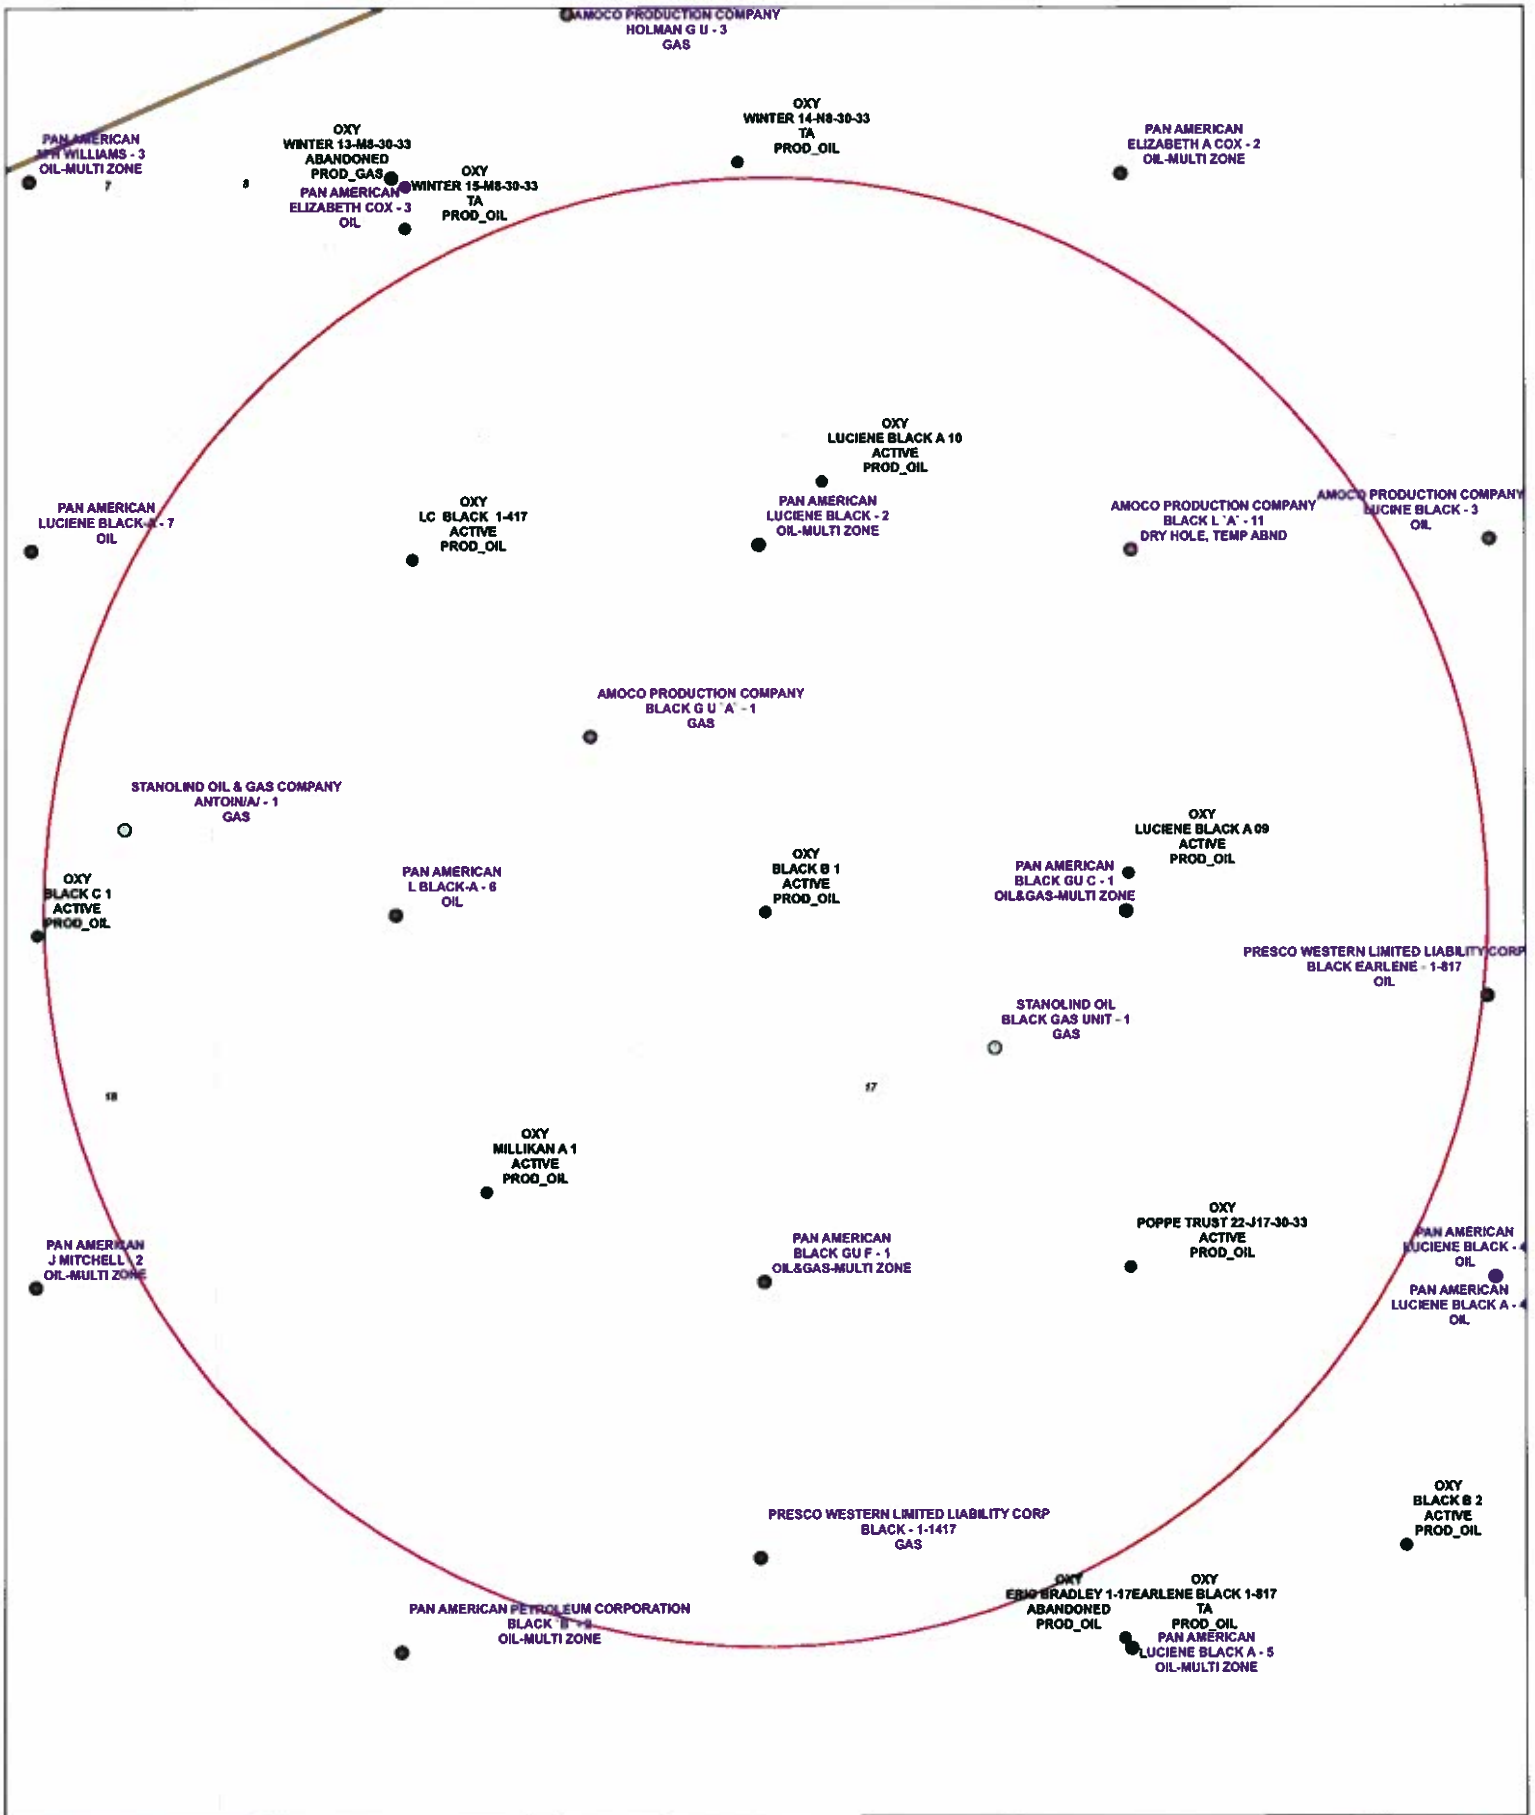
AMOCO PRODUCTION COMPANY
HOLMAN G U - 3
GAS

PAN AMERICAN
MH WILLIAMS - 3
OIL-MULTI ZONE

7

OXY
WINTER 13-M8-30-33
ABANDONED
PROD_GAS

8

PAN AMERICAN
ELIZABETH COX - 3
OIL

OXY
WINTER 15-M8-30-33
TA
PROD_OIL

OXY
WINTER 14-N8-30-33
TA
PROD_OIL

PAN AMERICAN
ELIZABETH A COX - 2
OIL-MULTI ZONE

OXY
LUCIENE BLACK A 10
ACTIVE
PROD_OIL

PAN AMERICAN
LUCIENE BLACK-A - 7
OIL

OXY
LC BLACK 1-417
ACTIVE
PROD_OIL

PAN AMERICAN
LUCIENE BLACK - 2
OIL-MULTI ZONE

AMOCO PRODUCTION COMPANY
BLACK L `A` - 11
DRY HOLE, TEMP ABND

AMOCO PRODUCTION COMPANY
LUCINE BLACK - 3
OIL

AMOCO PRODUCTION COMPANY
BLACK G U `A` - 1
GAS

STANOLIND OIL & GAS COMPANY
ANTOIN/A/ - 1
GAS

OXY
LUCIENE BLACK A 09
ACTIVE
PROD_OIL

OXY
BLACK C 1
ACTIVE
PROD_OIL

PAN AMERICAN
L BLACK-A - 6
OIL

OXY
BLACK B 1
ACTIVE
PROD_OIL

PAN AMERICAN
BLACK GU C - 1
OIL&GAS-MULTI ZONE

PRESCO WESTERN LIMITED LIABILITY CORP
BLACK EARLENE - 1-817
OIL

STANOLIND OIL
BLACK GAS UNIT - 1
GAS

18

17

OXY
MILLIKAN A 1
ACTIVE
PROD_OIL

OXY
POPPE TRUST 22-J17-30-33
ACTIVE
PROD_OIL

PAN AMERICAN
J MITCHELL - 2
OIL-MULTI ZONE

PAN AMERICAN
BLACK GU F - 1
OIL&GAS-MULTI ZONE

PAN AMERICAN
LUCIENE BLACK - 4
OIL

PAN AMERICAN
LUCIENE BLACK A - 4
OIL

OXY
BLACK B 2
ACTIVE
PROD_OIL

PRESCO WESTERN LIMITED LIABILITY CORP
BLACK - 1-1417
GAS

OXY
ERIC BRADLEY 1-17
ABANDONED
PROD_OIL

OXY
EARLENE BLACK 1-817
TA
PROD_OIL

PAN AMERICAN PETROLEUM CORPORATION
BLACK `B` - 2
OIL-MULTI ZONE

PAN AMERICAN
LUCIENE BLACK A - 5
OIL-MULTI ZONE